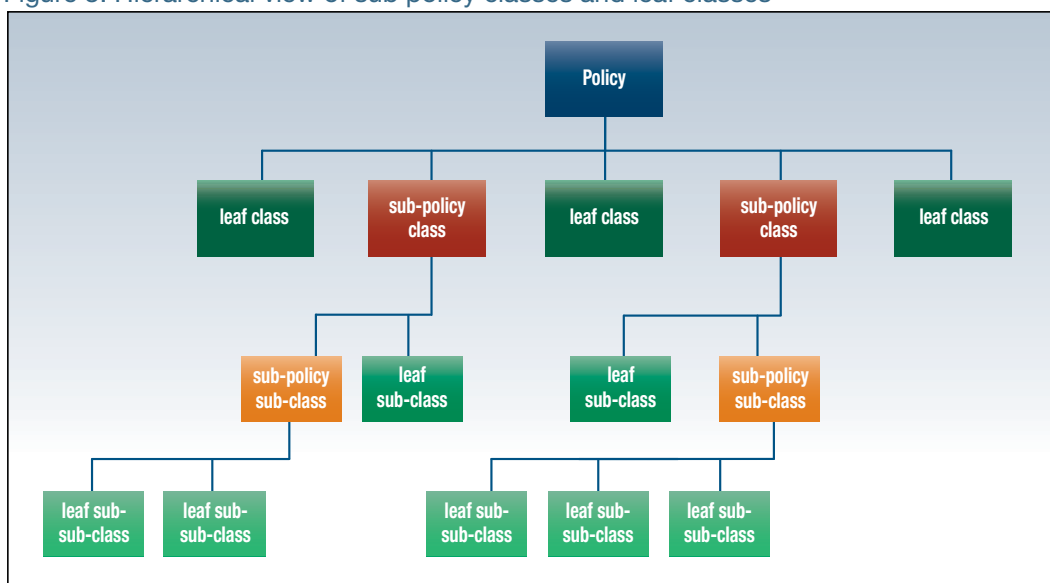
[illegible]

Policy

leaf class

sub-policy class

leaf class

sub-policy class

leaf class

sub-policy sub-class

leaf sub-class

leaf sub-class

sub-policy sub-class

leaf sub-sub-class

leaf sub-sub-class

leaf sub-sub-class

leaf sub-sub-class

leaf sub-sub-class